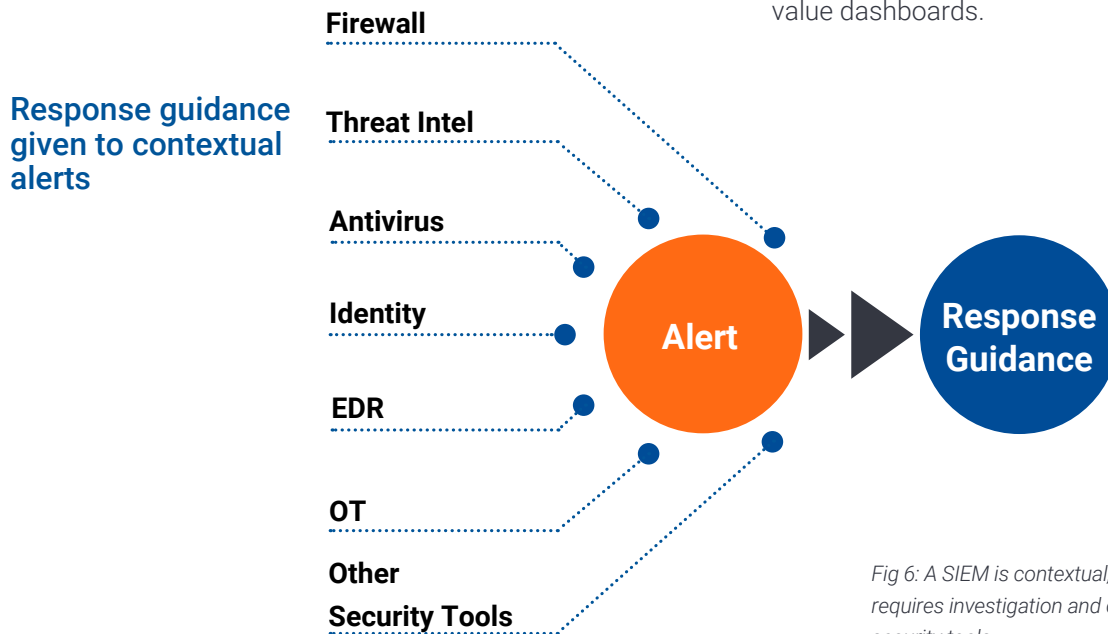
value dashboards.

Response guidance given to contextual alerts

Firewall

Threat Intel

Antivirus

Identity

EDR

OT

Other Security Tools

Alert

Response Guidance

Fig 6: A SIEM is contextual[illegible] requires investigation and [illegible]